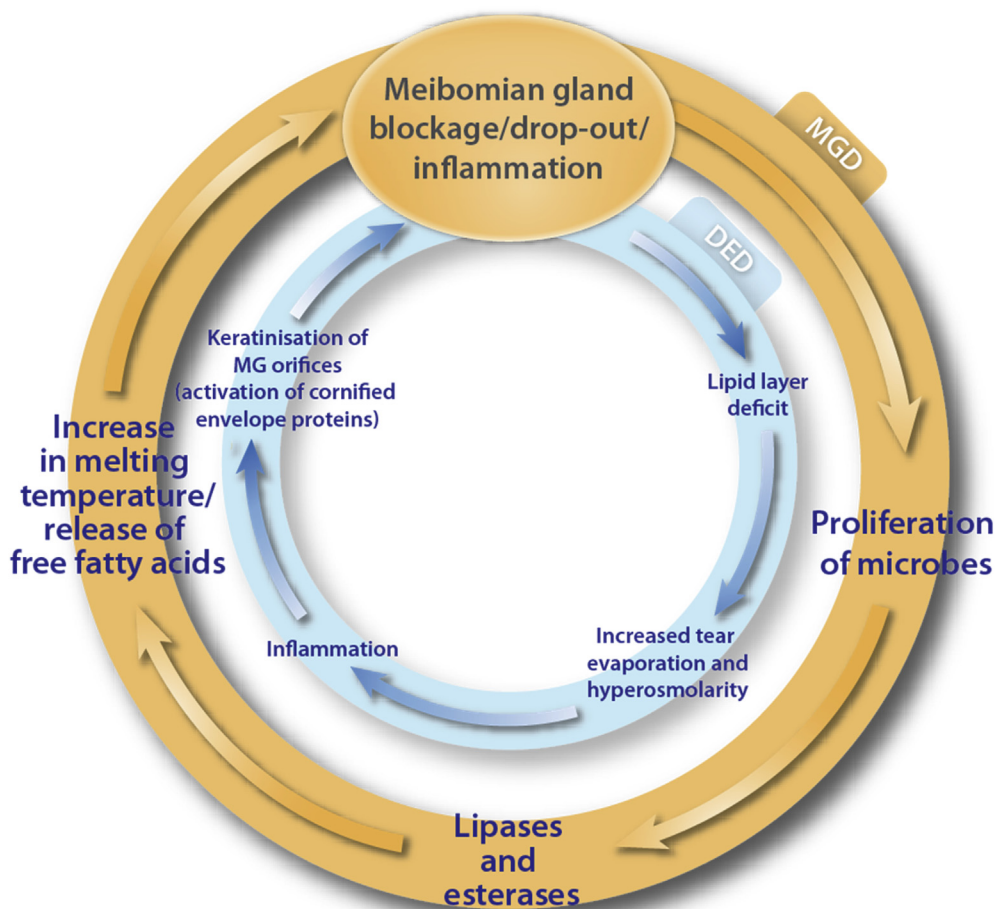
Meibomian gland blockage/drop-out/ inflammation

MGD

DED

Lipid layer deficit

Proliferation of microbes

Increased tear evaporation and hyperosmolarity

Lipases and esterases

Inflammation

Keratinisation of MG orifices (activation of cornified envelope proteins)

Increase in melting temperature/ release of free fatty acids